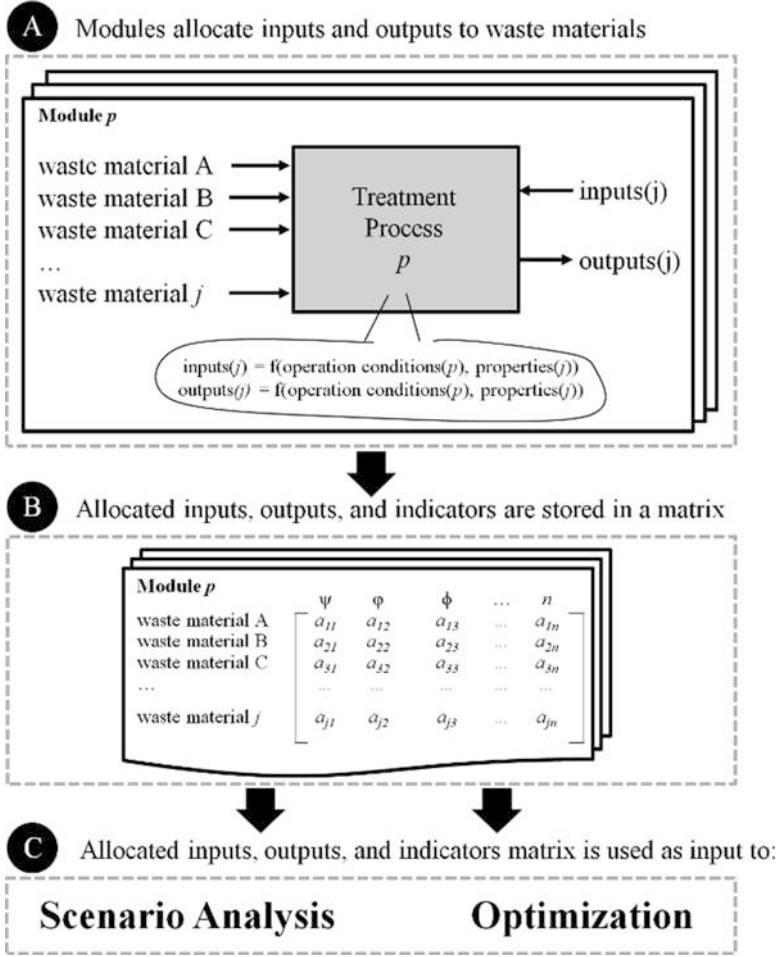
A Modules allocate inputs and outputs to waste materials

Module $p$

waste material A
waste material B
waste material C
…
waste material $j$

Treatment Process $p$

inputs(j)

outputs(j)

inputs($j$) = f(operation conditions($p$), properties($j$))
outputs($j$) = f(operation conditions($p$), properties($j$))

B Allocated inputs, outputs, and indicators are stored in a matrix

Module $p$

| | ψ | φ | ϕ | … | $n$ |
|---|---|---|---|---|---|
| waste material A | $a_{11}$ | $a_{12}$ | $a_{13}$ | … | $a_{1n}$ |
| waste material B | $a_{21}$ | $a_{22}$ | $a_{23}$ | … | $a_{2n}$ |
| waste material C | $a_{31}$ | $a_{32}$ | $a_{33}$ | … | $a_{3n}$ |
| … | … | … | … | … | … |
| waste material $j$ | $a_{j1}$ | $a_{j2}$ | $a_{j3}$ | … | $a_{jn}$ |

C Allocated inputs, outputs, and indicators matrix is used as input to:

Scenario Analysis

Optimization